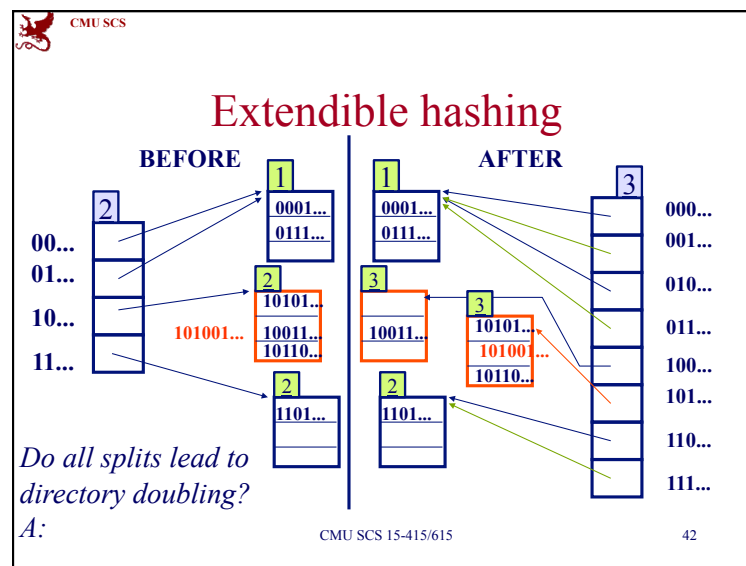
CMU SCS

Extendible hashing

BEFORE

2

00...
01...
10...
11...

1
0001...
0111...

2
10101...
10011...
10110...

101001...

2
1101...

AFTER

1
0001...
0111...

3
10011...

3
10101...
101001...
10110...

2
1101...

3

000...
001...
010...
011...
100...
101...
110...
111...

Do all splits lead to directory doubling?
A:

CMU SCS 15-415/615

42